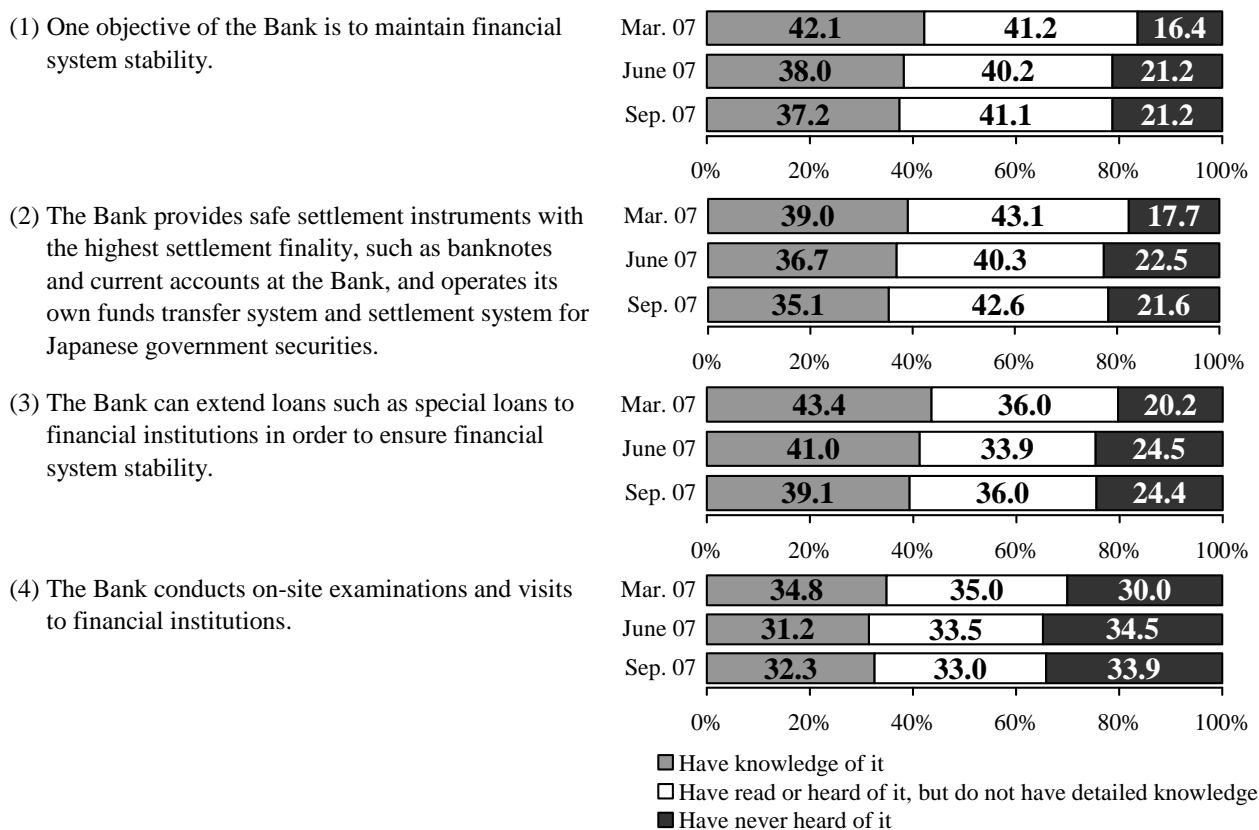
(1) One objective of the Bank is to maintain financial system stability.

Mar. 07 42.1 41.2 16.4
June 07 38.0 40.2 21.2
Sep. 07 37.2 41.1 21.2

0% 20% 40% 60% 80% 100%

(2) The Bank provides safe settlement instruments with the highest settlement finality, such as banknotes and current accounts at the Bank, and operates its own funds transfer system and settlement system for Japanese government securities.

Mar. 07 39.0 43.1 17.7
June 07 36.7 40.3 22.5
Sep. 07 35.1 42.6 21.6

0% 20% 40% 60% 80% 100%

(3) The Bank can extend loans such as special loans to financial institutions in order to ensure financial system stability.

Mar. 07 43.4 36.0 20.2
June 07 41.0 33.9 24.5
Sep. 07 39.1 36.0 24.4

0% 20% 40% 60% 80% 100%

(4) The Bank conducts on-site examinations and visits to financial institutions.

Mar. 07 34.8 35.0 30.0
June 07 31.2 33.5 34.5
Sep. 07 32.3 33.0 33.9

0% 20% 40% 60% 80% 100%

Have knowledge of it
Have read or heard of it, but do not have detailed knowledge
Have never heard of it